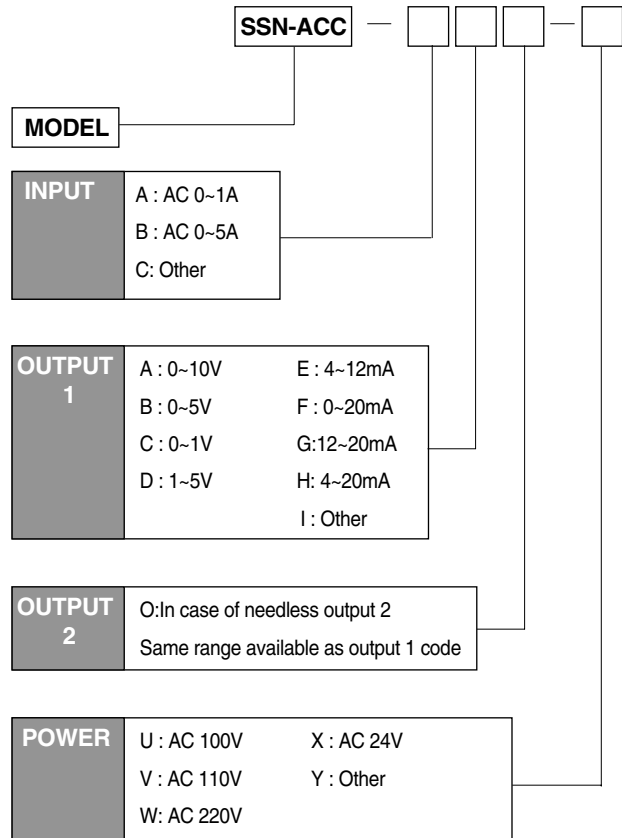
SSN-ACC — □□□ — □

MODEL

INPUT
A : AC 0~1A
B : AC 0~5A
C: Other

OUTPUT 1
A : 0~10V
E : 4~12mA
B : 0~5V
F : 0~20mA
C : 0~1V
G:12~20mA
D : 1~5V
H: 4~20mA
I : Other

OUTPUT 2
O:In case of needless output 2
Same range available as output 1 code

POWER
U : AC 100V
X : AC 24V
V : AC 110V
Y : Other
W: AC 220V